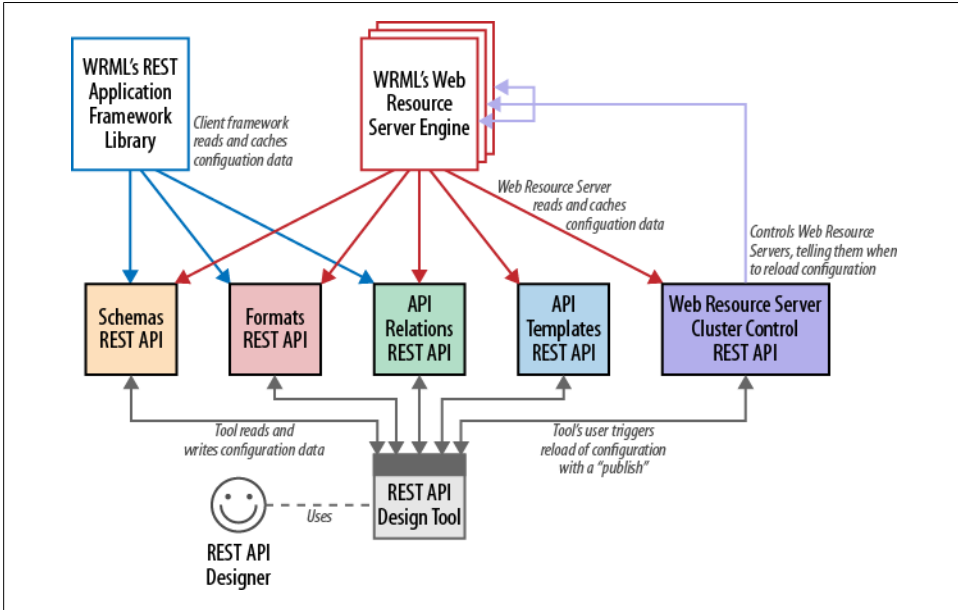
WRML's REST Application Framework Library

Client framework reads and caches configuation data

WRML's Web Resource Server Engine

Web Resource Server reads and caches configuation data

Controls Web Resource Servers, telling them when to reload configuration

Schemas REST API

Formats REST API

API Relations REST API

API Templates REST API

Web Resource Server Cluster Control REST API

Tool reads and writes configuration data

Tool's user triggers reload of configuration with a "publish"

REST API Design Tool

Uses

REST API Designer